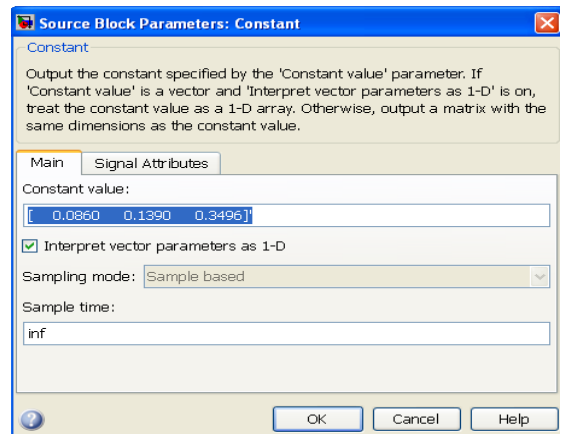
Source Block Parameters: Constant

Constant

Output the constant specified by the 'Constant value' parameter. If 'Constant value' is a vector and 'Interpret vector parameters as 1-D' is on, treat the constant value as a 1-D array. Otherwise, output a matrix with the same dimensions as the constant value.

Main Signal Attributes

Constant value:

[ 0.0860 0.1390 0.3496]'

Interpret vector parameters as 1-D

Sampling mode: Sample based

Sample time:

inf

OK Cancel Help